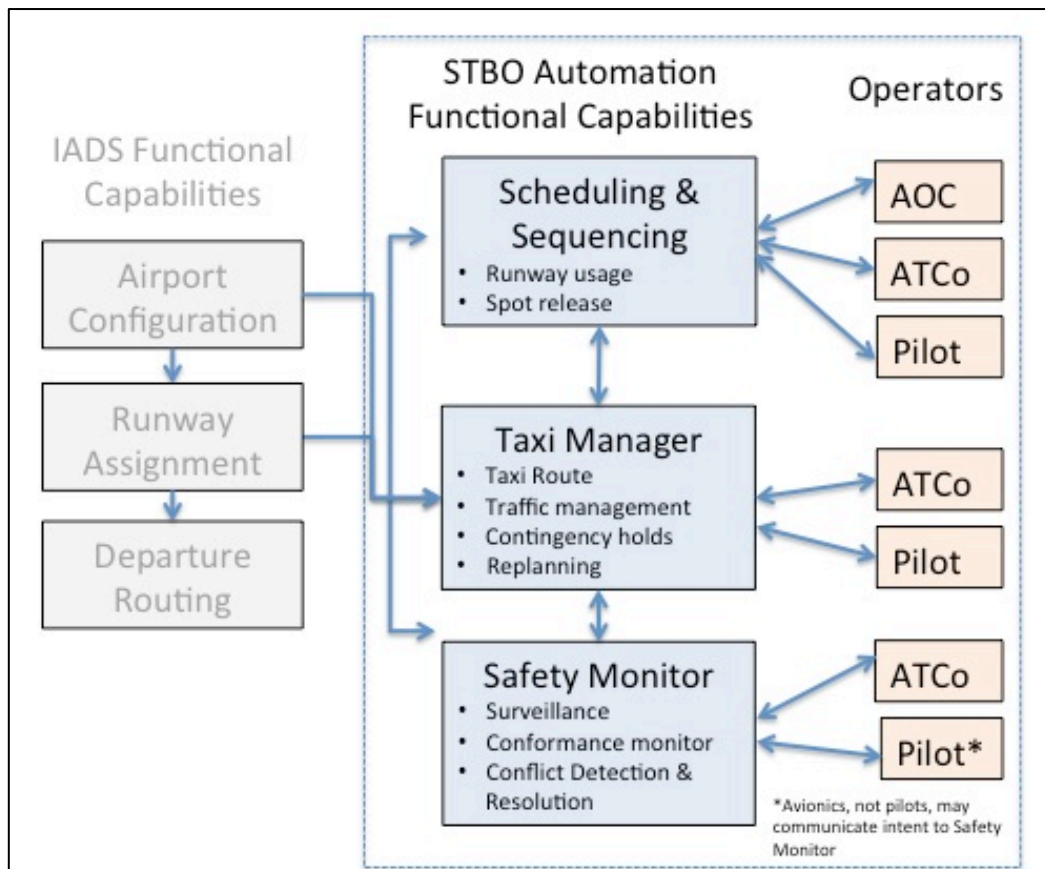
IADS Functional Capabilities

Airport Configuration

Runway Assignment

Departure Routing

STBO Automation Functional Capabilities

Operators

Scheduling & Sequencing
• Runway usage
• Spot release

AOC

ATCo

Pilot

Taxi Manager
• Taxi Route
• Traffic management
• Contingency holds
• Replanning

ATCo

Pilot

Safety Monitor
• Surveillance
• Conformance monitor
• Conflict Detection & Resolution

ATCo

Pilot*

*Avionics, not pilots, may communicate intent to Safety Monitor